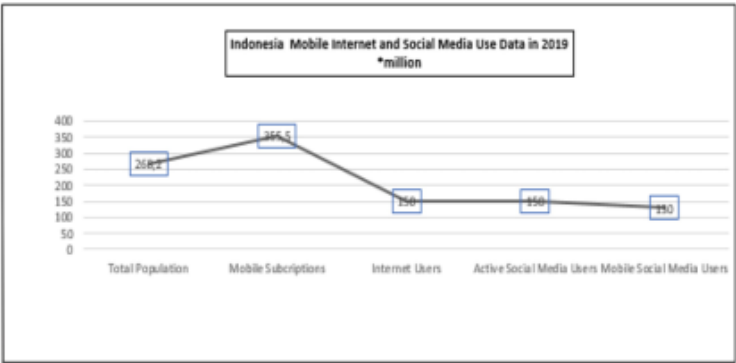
Indonesia Mobile Internet and Social Media Use Data in 2019
*million

400
350
300
250
200
150
100
50
0

268,2
355,5
150
150
130

Total Population
Mobile Subcriptions
Internet Users
Active Social Media Users
Mobile Social Media Users